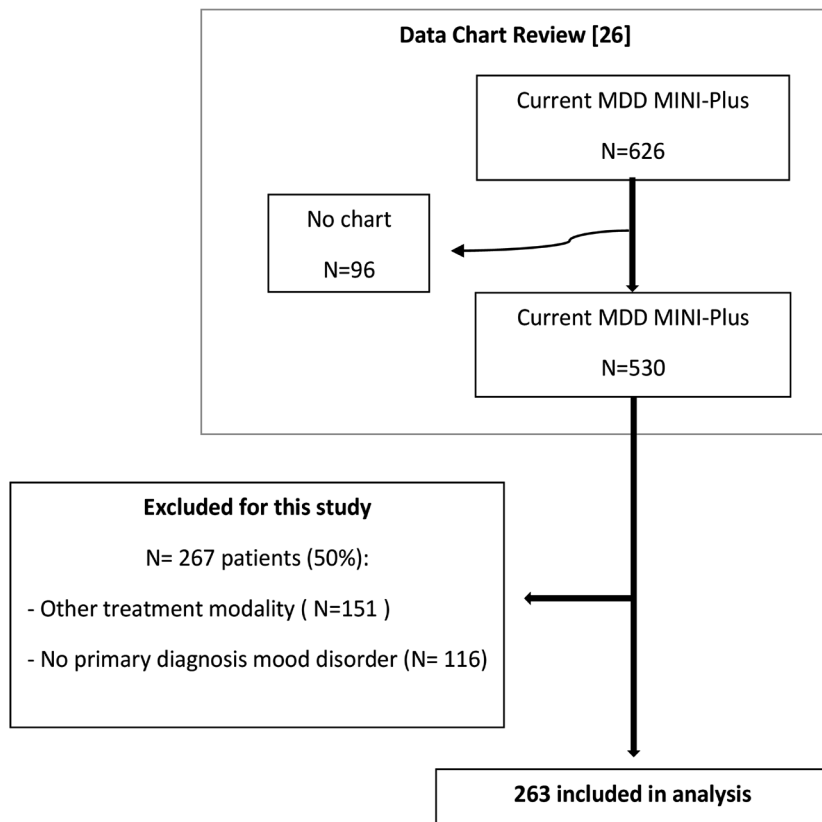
**Data Chart Review [26]**

Current MDD MINI-Plus

N=626

No chart

N=96

Current MDD MINI-Plus

N=530

**Excluded for this study**

N= 267 patients (50%):

- Other treatment modality ( N=151 )

- No primary diagnosis mood disorder (N= 116)

**263 included in analysis**